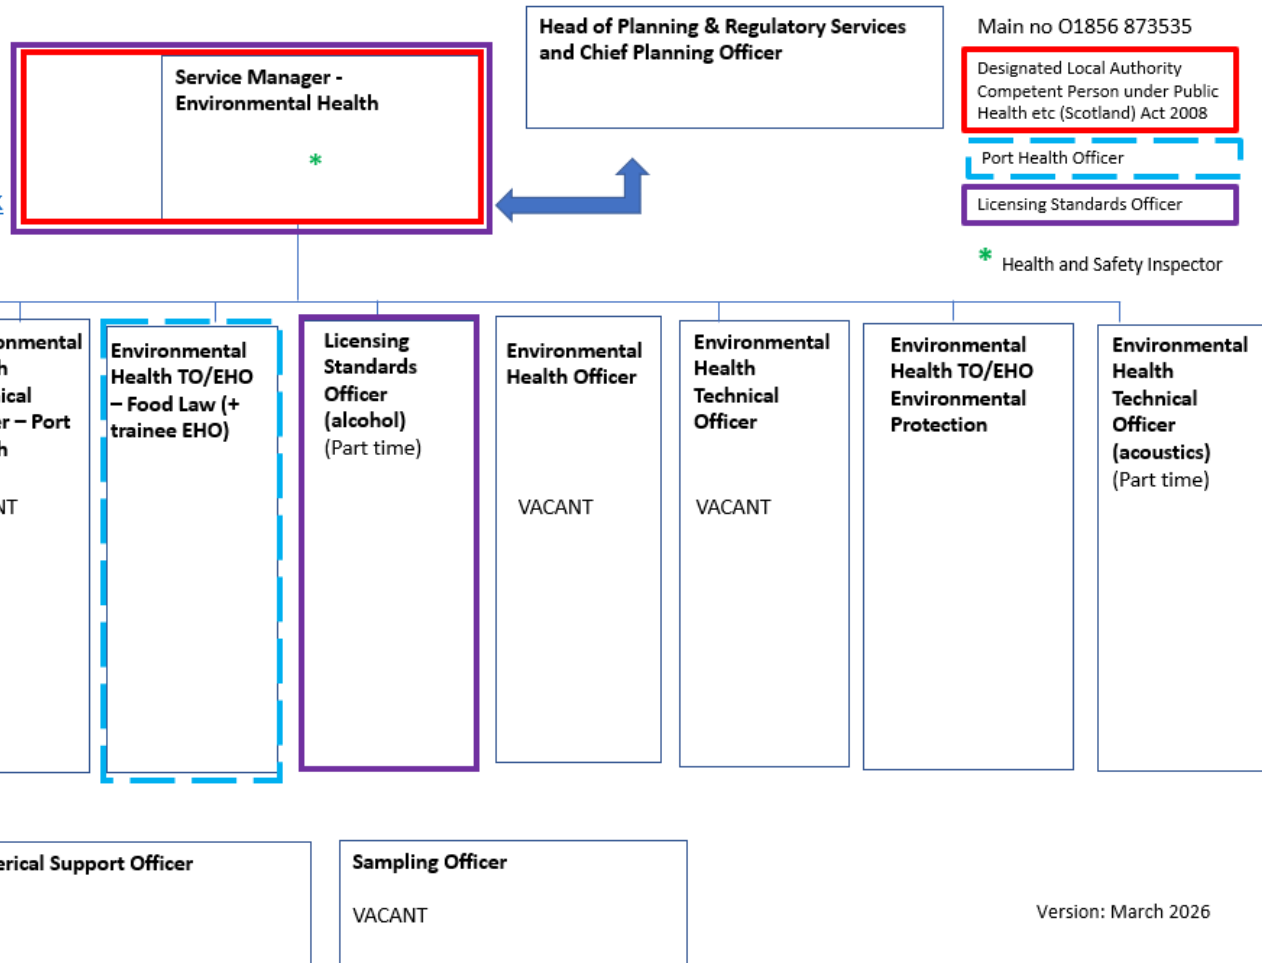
Head of Planning & Regulatory Services and Chief Planning Officer

Main no 01856 873535

Designated Local Authority Competent Person under Public Health etc (Scotland) Act 2008

Port Health Officer

Licensing Standards Officer

* Health and Safety Inspector

Service Manager - Environmental Health

*

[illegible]onmental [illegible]h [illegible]ical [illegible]er – Port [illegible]h

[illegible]NT

Environmental Health TO/EHO – Food Law (+ trainee EHO)

Licensing Standards Officer (alcohol) (Part time)

Environmental Health Officer

VACANT

Environmental Health Technical Officer

VACANT

Environmental Health TO/EHO Environmental Protection

Environmental Health Technical Officer (acoustics) (Part time)

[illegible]erical Support Officer

Sampling Officer

VACANT

Version: March 2026